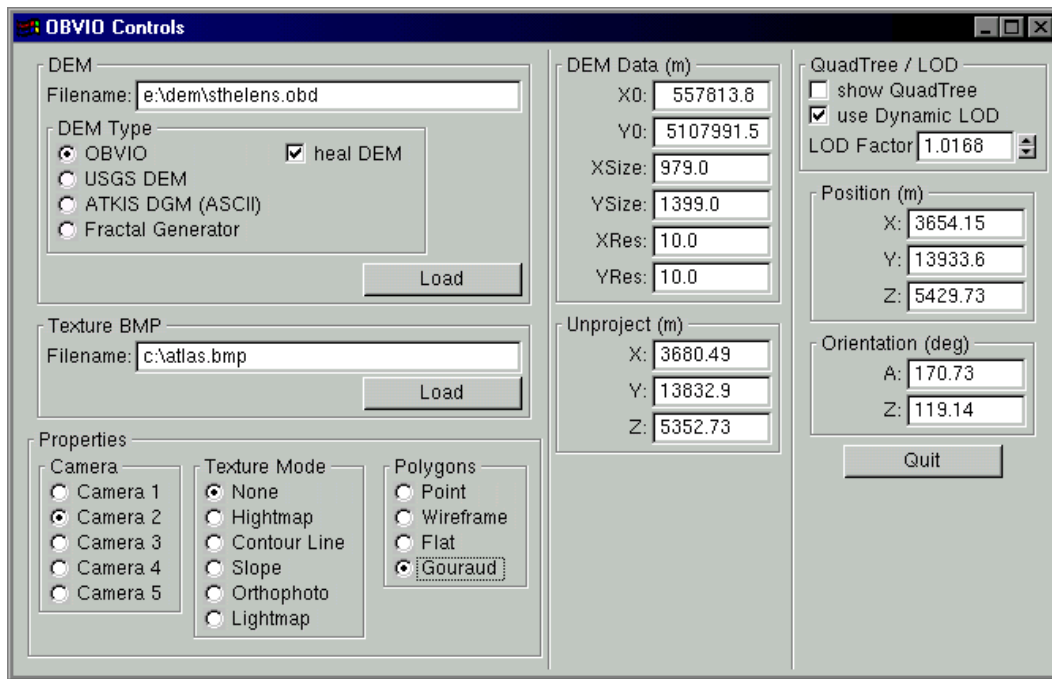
OBVIO Controls

DEM
Filename: e:\dem\sthelens.obd
DEM Type
OBVIO
heal DEM
USGS DEM
ATKIS DGM (ASCII)
Fractal Generator
Load

Texture BMP
Filename: c:\atlas.bmp
Load

Properties
Camera
Camera 1
Camera 2
Camera 3
Camera 4
Camera 5
Texture Mode
None
Hightmap
Contour Line
Slope
Orthophoto
Lightmap
Polygons
Point
Wireframe
Flat
Gouraud

DEM Data (m)
X0: 557813.8
Y0: 5107991.5
XSize: 979.0
YSize: 1399.0
XRes: 10.0
YRes: 10.0

Unproject (m)
X: 3680.49
Y: 13832.9
Z: 5352.73

QuadTree / LOD
show QuadTree
use Dynamic LOD
LOD Factor 1.0168

Position (m)
X: 3654.15
Y: 13933.6
Z: 5429.73

Orientation (deg)
A: 170.73
Z: 119.14

Quit